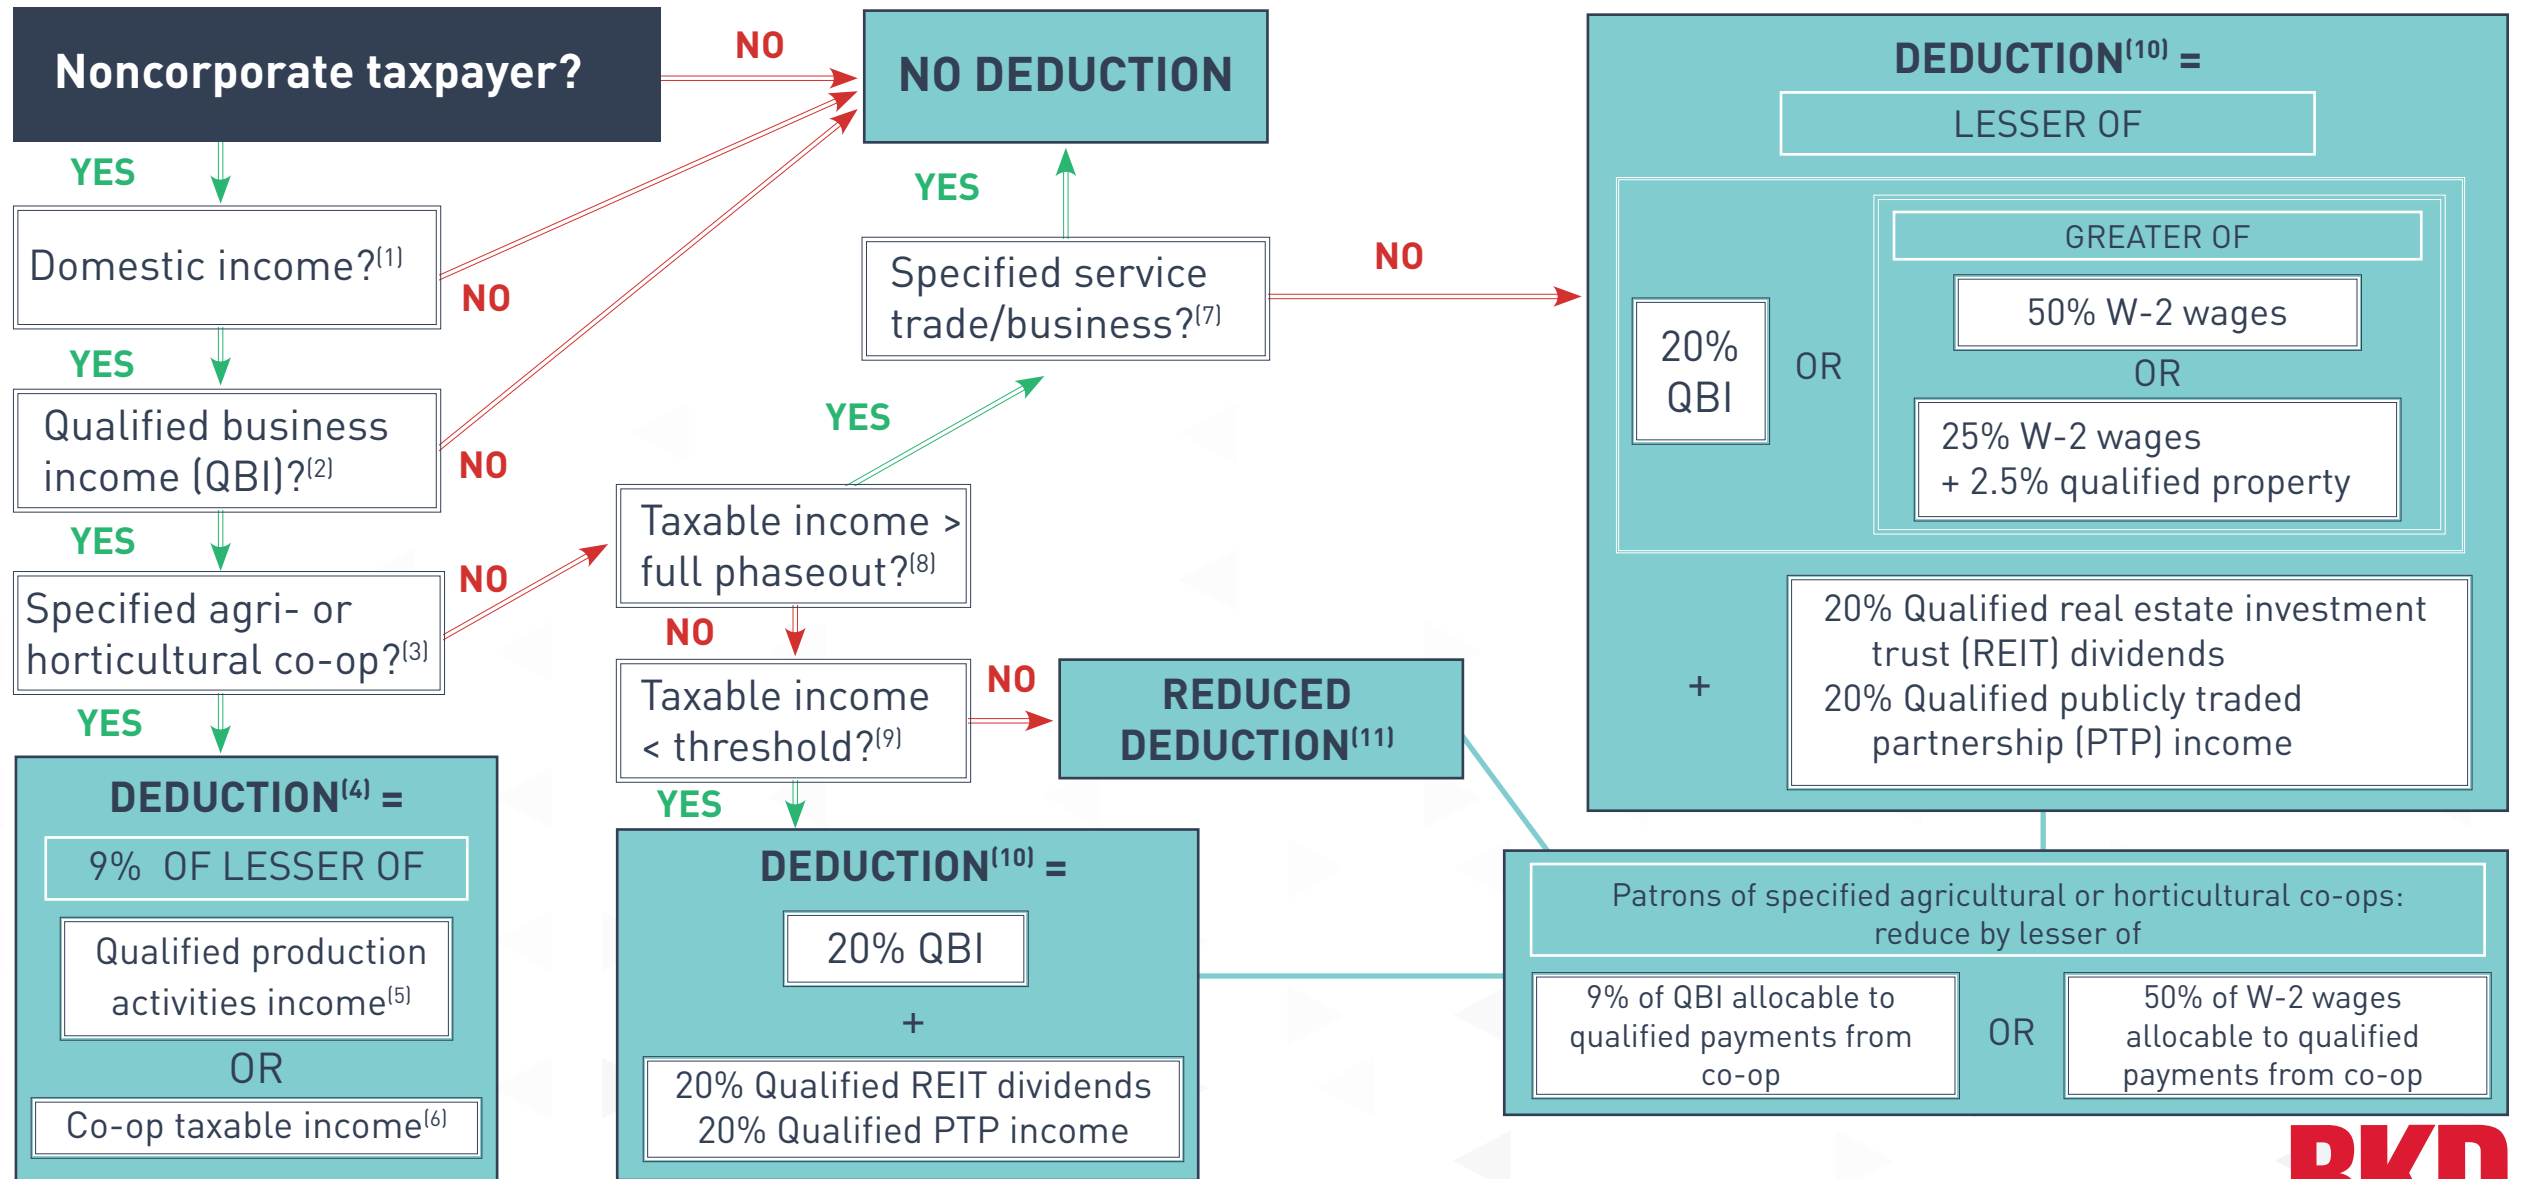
Noncorporate taxpayer?

NO

NO DEDUCTION

YES

Domestic income?$^{(1)}$

NO

YES

Qualified business income (QBI)?$^{(2)}$

NO

YES

Specified agri- or horticultural co-op?$^{(3)}$

NO

YES

DEDUCTION$^{(4)}$ =

9% OF LESSER OF

Qualified production activities income$^{(5)}$

OR

Co-op taxable income$^{(6)}$

YES

Specified service trade/business?$^{(7)}$

NO

YES

Taxable income > full phaseout?$^{(8)}$

NO

Taxable income < threshold?$^{(9)}$

NO

REDUCED DEDUCTION$^{(11)}$

YES

DEDUCTION$^{(10)}$ =

20% QBI

+

20% Qualified REIT dividends
20% Qualified PTP income

DEDUCTION$^{(10)}$ =

LESSER OF

20% QBI

OR

GREATER OF

50% W-2 wages

OR

25% W-2 wages
+ 2.5% qualified property

+

20% Qualified real estate investment trust (REIT) dividends
20% Qualified publicly traded partnership (PTP) income

Patrons of specified agricultural or horticultural co-ops: reduce by lesser of

9% of QBI allocable to qualified payments from co-op

OR

50% of W-2 wages allocable to qualified payments from co-op

BKD